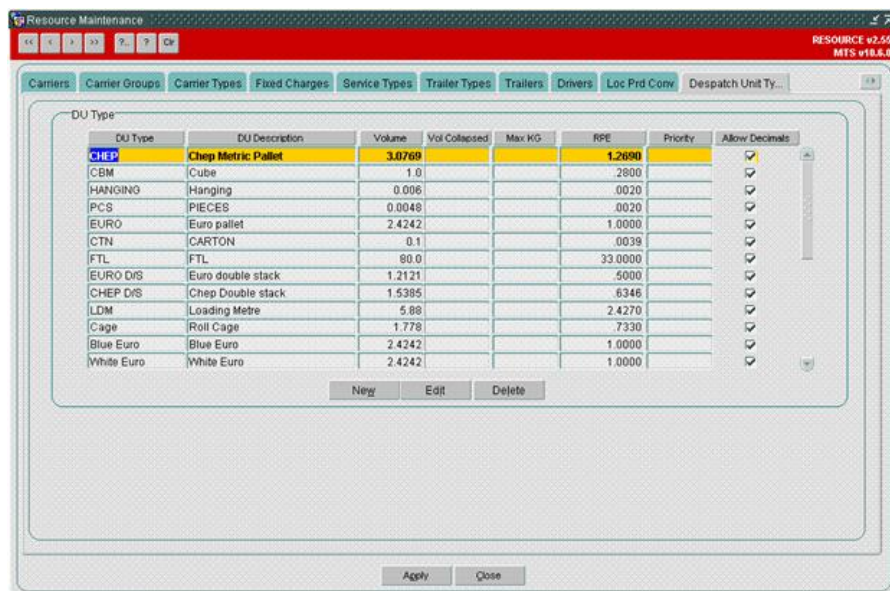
Resource Maintenance

<< < > >> ?.. ? Clr

RESOURCE v2.55
MTS v18.6.0

Carriers | Carrier Groups | Carrier Types | Fixed Charges | Service Types | Trailer Types | Trailers | Drivers | Loc Prd Conv | Despatch Unit Ty...

DU Type

| DU Type | DU Description | Volume | Vol Collapsed | Max KG | RPE | Priority | Allow Decimals |
|---|---|---|---|---|---|---|---|
| CHEP | Chep Metric Pallet | 3.0769 | | | 1.2690 | | ☑ |
| CBM | Cube | 1.0 | | | .2800 | | ☑ |
| HANGING | Hanging | 0.006 | | | .0020 | | ☑ |
| PCS | PIECES | 0.0048 | | | .0020 | | ☑ |
| EURO | Euro pallet | 2.4242 | | | 1.0000 | | ☑ |
| CTN | CARTON | 0.1 | | | .0039 | | ☑ |
| FTL | FTL | 80.0 | | | 33.0000 | | ☑ |
| EURO D/S | Euro double stack | 1.2121 | | | .5000 | | ☑ |
| CHEP D/S | Chep Double stack | 1.5385 | | | .6346 | | ☑ |
| LDM | Loading Metre | 5.88 | | | 2.4270 | | ☑ |
| Cage | Roll Cage | 1.778 | | | .7330 | | ☑ |
| Blue Euro | Blue Euro | 2.4242 | | | 1.0000 | | ☑ |
| White Euro | White Euro | 2.4242 | | | 1.0000 | | ☑ |

New | Edit | Delete

Apply | Close